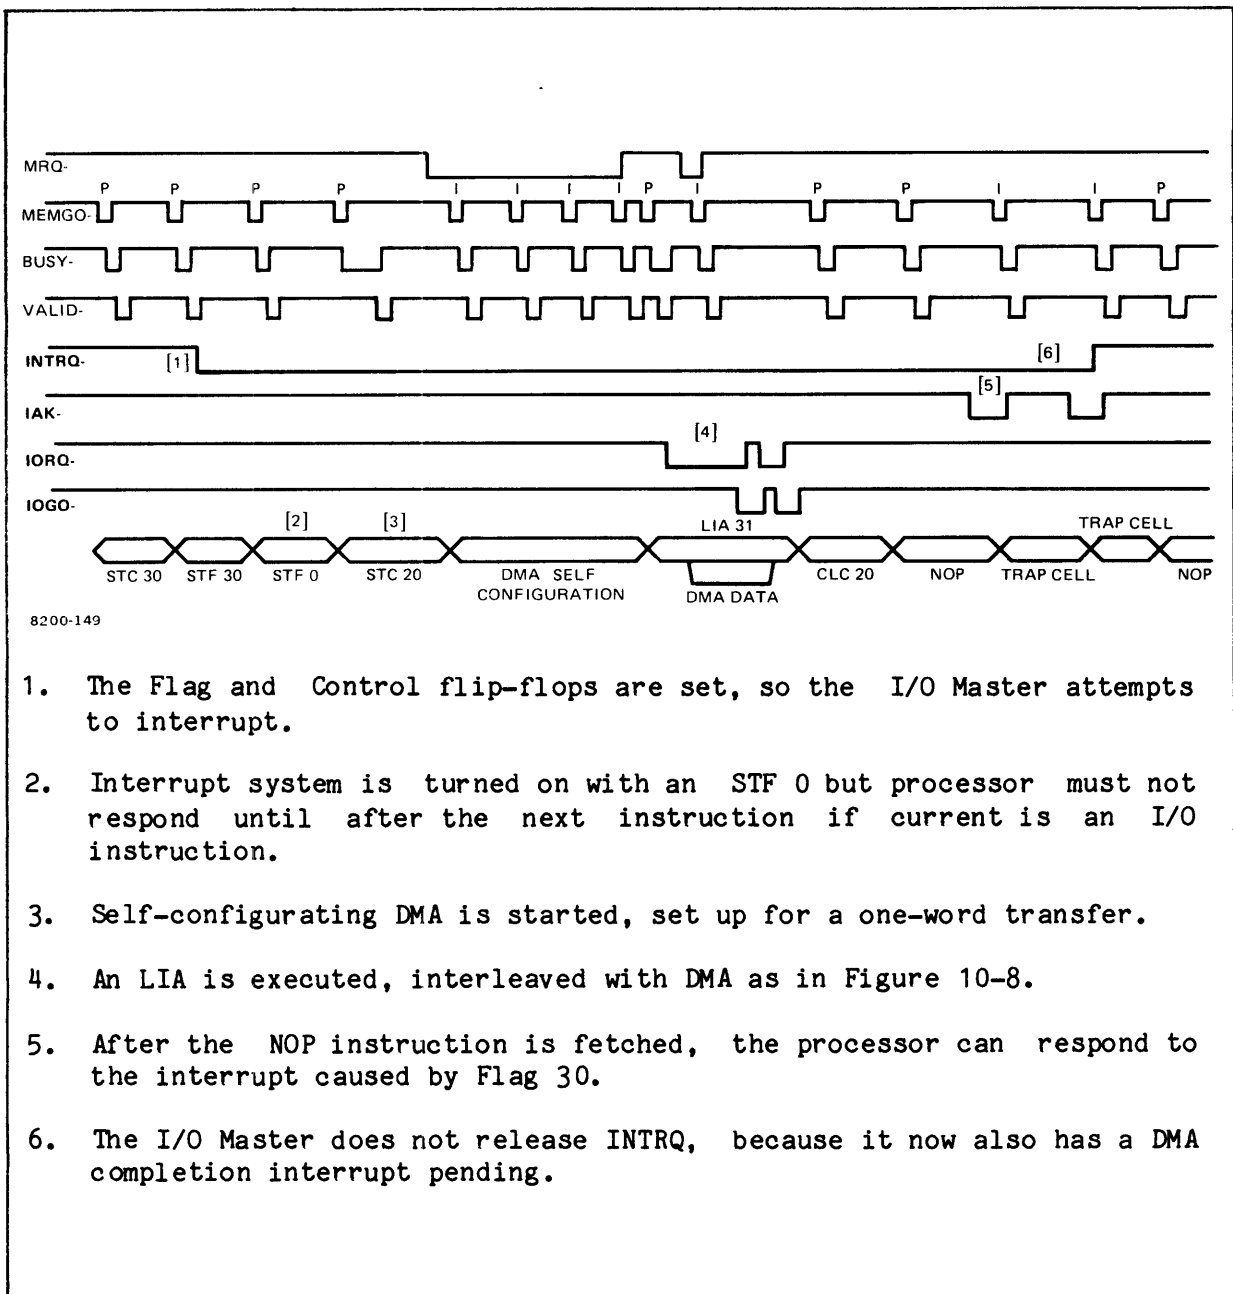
MRQ-

P P P P I I I I P I P P I I P

MEMGO-

BUSY-

VALID-

INTRQ- [1] [6]

IAK- [5]

IORQ- [4]

IOGO-

[2] [3] LIA 31 TRAP CELL

STC 30 STF 30 STF 0 STC 20 DMA SELF CONFIGURATION DMA DATA CLC 20 NOP TRAP CELL NOP

8200-149

1. The Flag and Control flip-flops are set, so the I/O Master attempts to interrupt.

2. Interrupt system is turned on with an STF 0 but processor must not respond until after the next instruction if current is an I/O instruction.

3. Self-configurating DMA is started, set up for a one-word transfer.

4. An LIA is executed, interleaved with DMA as in Figure 10-8.

5. After the NOP instruction is fetched, the processor can respond to the interrupt caused by Flag 30.

6. The I/O Master does not release INTRQ, because it now also has a DMA completion interrupt pending.